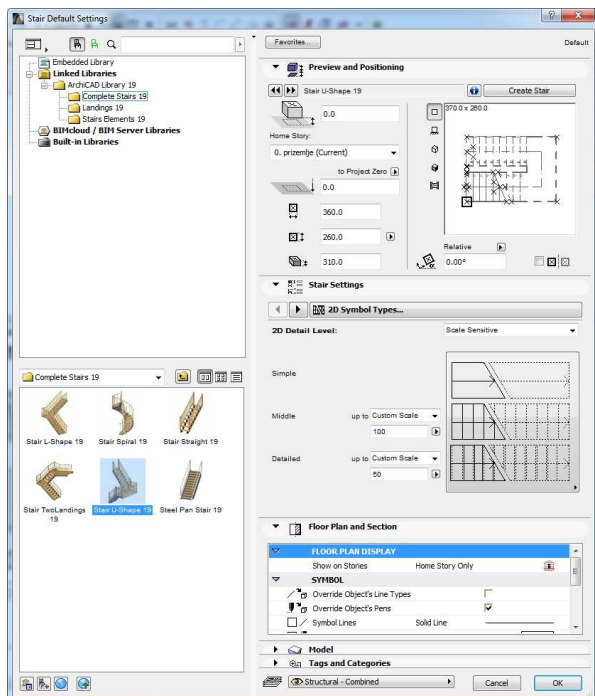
Stair Default Settings

Favorites...

Default

Embedded Library
Linked Libraries
ArchiCAD Library 19
Complete Stairs 19
Landings 19
Stairs Elements 19
BIMcloud / BIM Server Libraries
Built-in Libraries

Preview and Positioning

Stair U-Shape 19

Create Stair

0.0

370.0 x 260.0

Home Story:

0. prizemlje (Current)

0.0

to Project Zero

0.0

360.0

260.0

310.0

Relative

0.00°

Stair Settings

2D Symbol Types...

2D Detail Level:

Scale Sensitive

Simple

Middle

up to

Custom Scale

100

Detailed

up to

Custom Scale

50

Complete Stairs 19

Stair L-Shape 19

Stair Spiral 19

Stair Straight 19

Stair TwoLandings 19

Stair U-Shape 19

Steel Pan Stair 19

Floor Plan and Section

FLOOR PLAN DISPLAY

Show on Stories

Home Story Only

SYMBOL

Override Object's Line Types

Override Object's Pens

Symbol Lines

Solid Line

Model

Tags and Categories

Structural - Combined

Cancel

OK